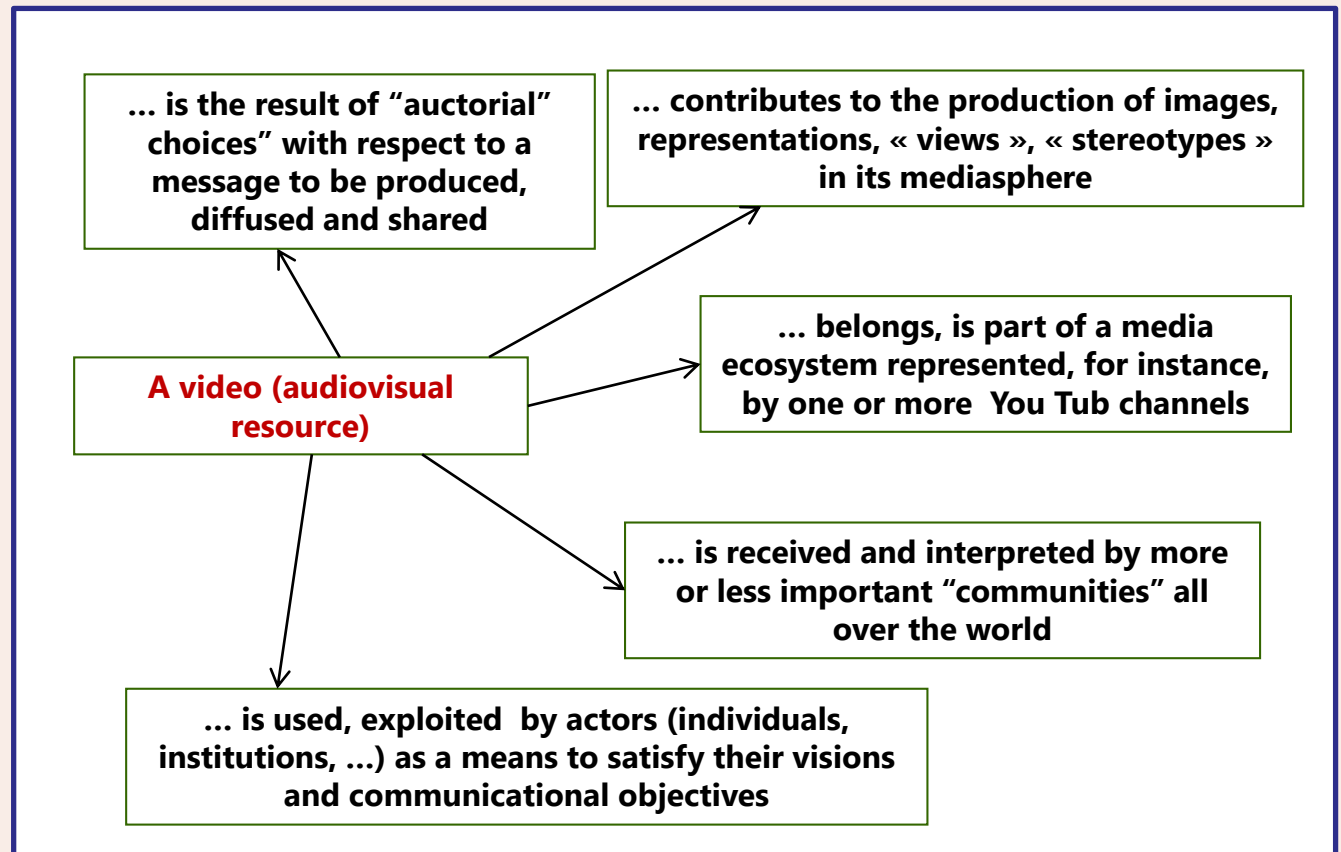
… is the result of “auctorial” choices” with respect to a message to be produced, diffused and shared

… contributes to the production of images, representations, « views », « stereotypes » in its mediasphere

A video (audiovisual resource)

… belongs, is part of a media ecosystem represented, for instance, by one or more You Tub channels

… is received and interpreted by more or less important “communities” all over the world

… is used, exploited by actors (individuals, institutions, …) as a means to satisfy their visions and communicational objectives